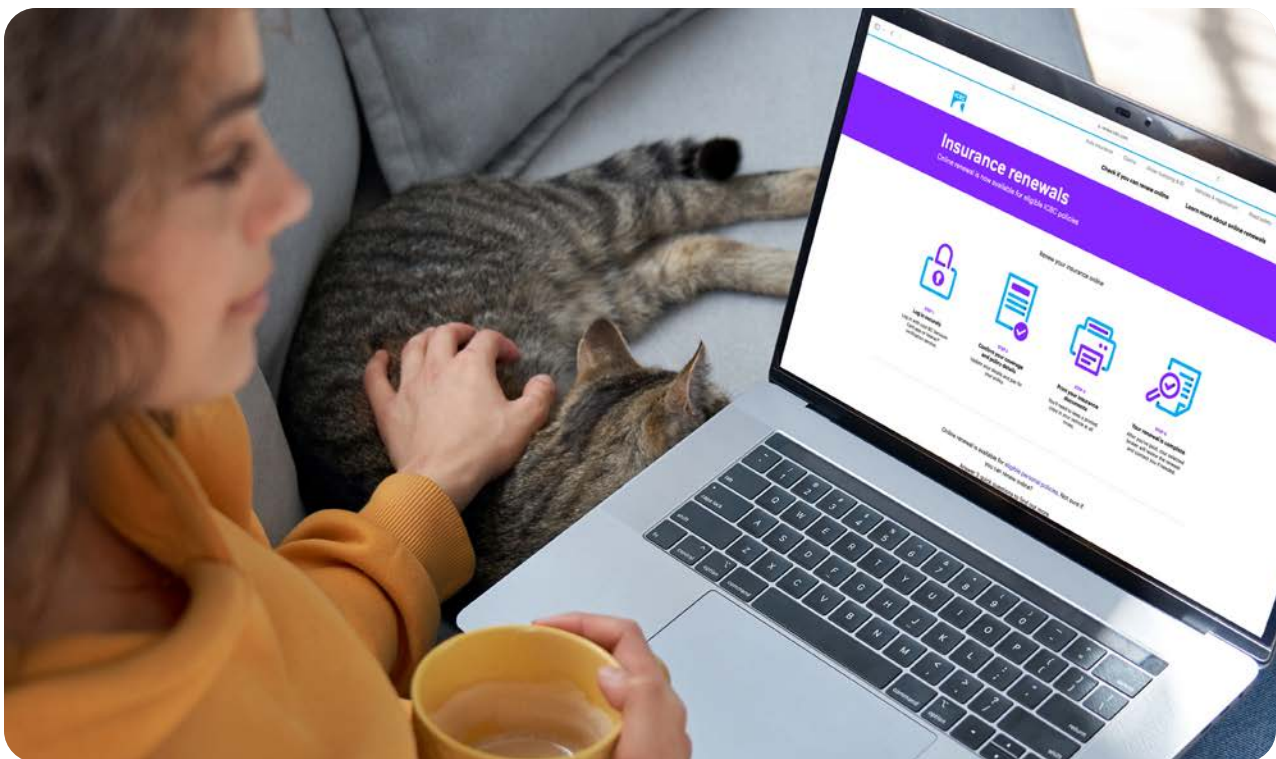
Insurance renewals

Online renewal is now available for eligible ICBC policies

Check if you can renew online

Learn more about online renewals

Renew your insurance online

Log in securely

Confirm your coverage and policy details

Print your insurance documents

Your renewal is complete

Online renewal is available for eligible personal policies. Not sure if you can renew online?

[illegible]